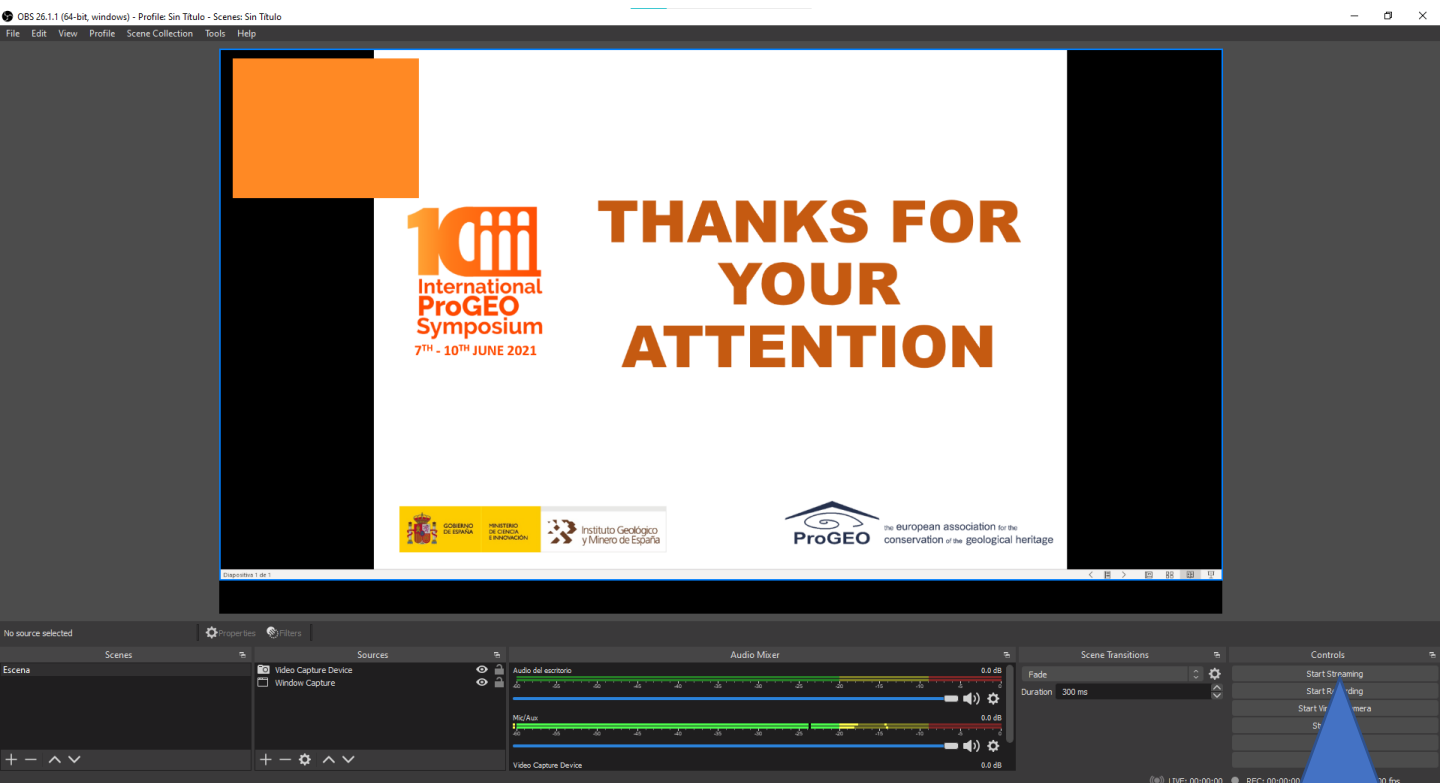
OBS 26.1.1 (64-bit, windows) - Profile: Sin Título - Scenes: Sin Título

File Edit View Profile Scene Collection Tools Help

10
International
ProGEO
Symposium
7TH - 10TH JUNE 2021

THANKS FOR YOUR ATTENTION

GOBIERNO DE ESPAÑA MINISTERIO DE CIENCIA E INNOVACIÓN Instituto Geológico y Minero de España

ProGEO the european association for the conservation of the geological heritage

Diapositiva 1 de 1

No source selected Properties Filters

Scenes
Escena

Sources
Video Capture Device
Window Capture

Audio Mixer
Audio del escritorio 0.0 dB
Mic/Aux 0.0 dB
Video Capture Device 0.0 dB

Scene Transitions
Fade
Duration 300 ms

Controls
Start Streaming
Start R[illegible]ding
Start Vi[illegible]mera
St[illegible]

LIVE: 00:00:00 REC: 00:00:00 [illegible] fps